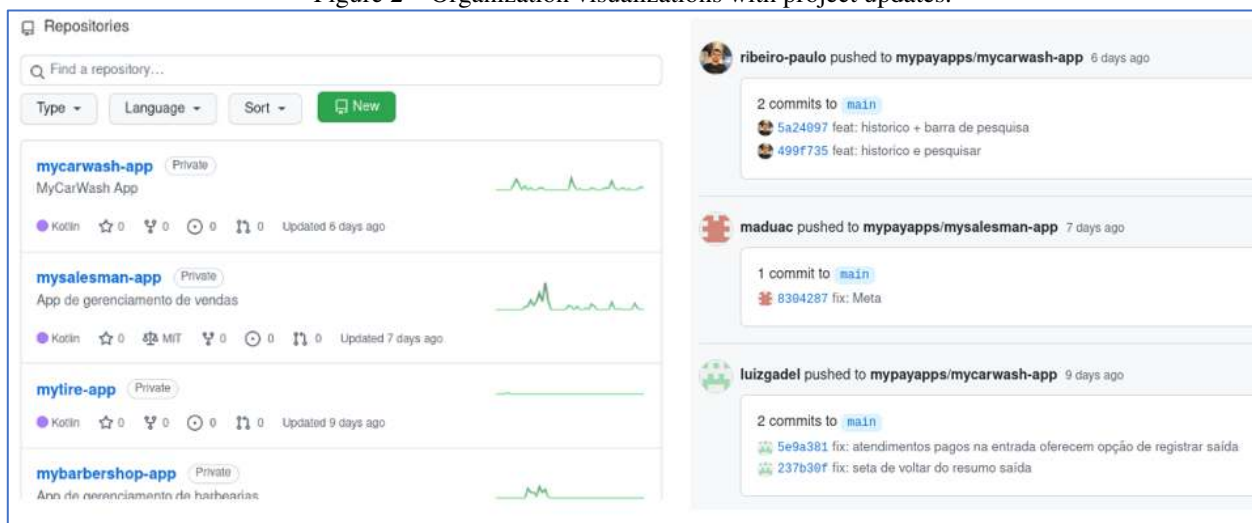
Figure 2 – Organization visualizations with project updates.

Repositories

Find a repository...

Type ▾ Language ▾ Sort ▾ New

mycarwash-app Private
MyCarWash App
Kotlin ☆ 0 0 0 0 Updated 6 days ago

mysalesman-app Private
App de gerenciamento de vendas
Kotlin ☆ 0 MIT 0 0 0 Updated 7 days ago

mytire-app Private
Kotlin ☆ 0 0 0 0 Updated 9 days ago

mybarbershop-app Private
App de gerenciamento de barbearias

ribeiro-paulo pushed to mypayapps/mycarwash-app 6 days ago

2 commits to main
5a24097 feat: historico + barra de pesquisa
499f735 feat: historico e pesquisar

maduac pushed to mypayapps/mysalesman-app 7 days ago

1 commit to main
8304287 fix: Meta

luizgadel pushed to mypayapps/mycarwash-app 9 days ago

2 commits to main
5e9a381 fix: atendimentos pagos na entrada oferecem opção de registrar saída
237b30f fix: seta de voltar do resumo saída